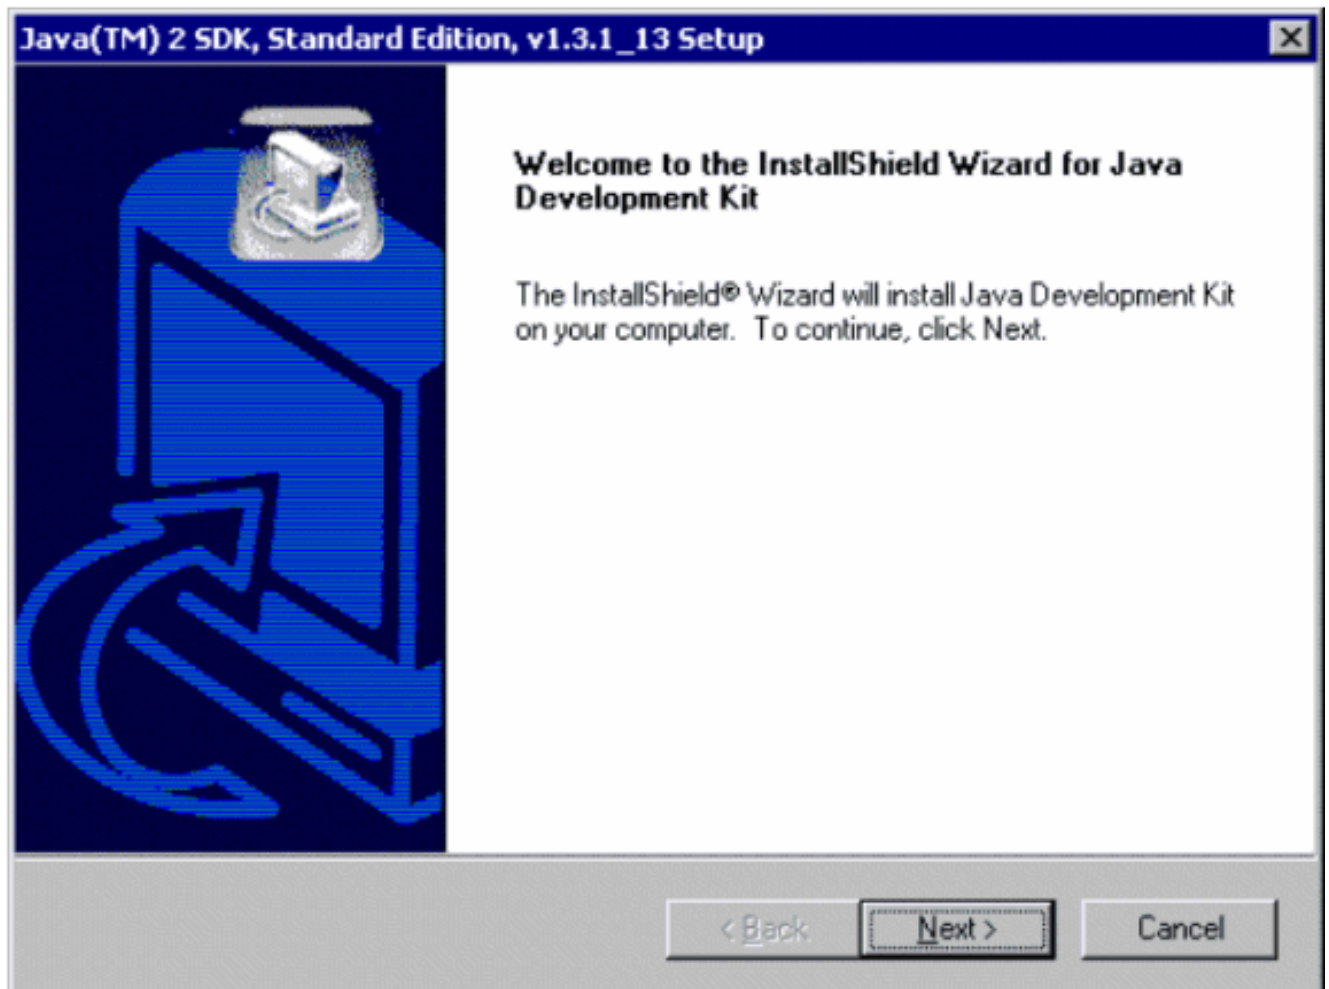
Java(TM) 2 SDK, Standard Edition, v1.3.1_13 Setup

Welcome to the InstallShield Wizard for Java Development Kit

The InstallShield® Wizard will install Java Development Kit on your computer. To continue, click Next.

< Back

Next >

Cancel